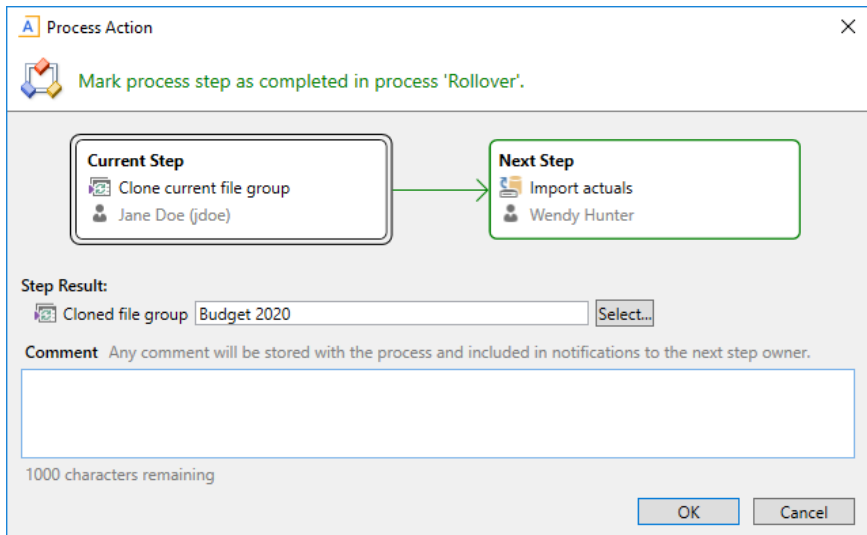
Process Action

Mark process step as completed in process 'Rollover'.

Current Step
Clone current file group
Jane Doe (jdoe)

Next Step
Import actuals
Wendy Hunter

Step Result:
Cloned file group Budget 2020 Select...

Comment Any comment will be stored with the process and included in notifications to the next step owner.

1000 characters remaining

OK Cancel